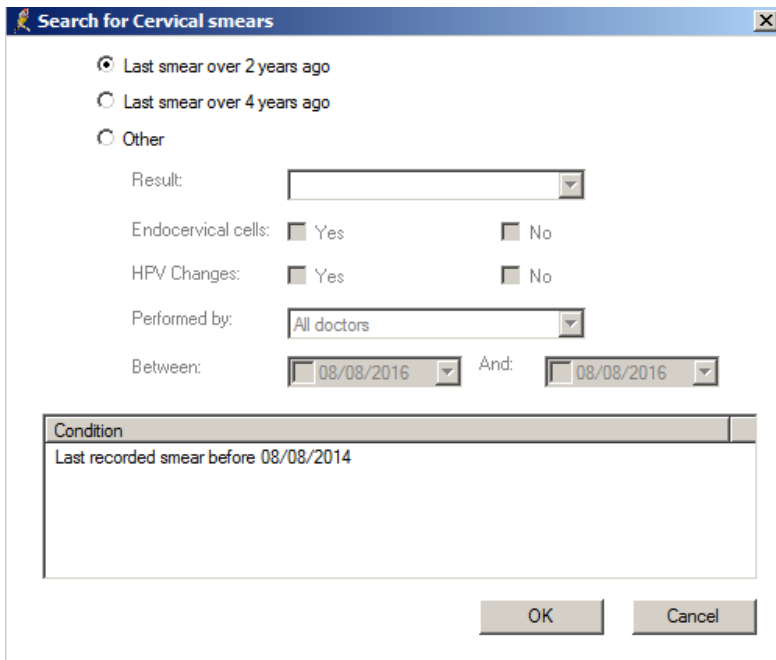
Search for Cervical smears

Last smear over 2 years ago

Last smear over 4 years ago

Other

Result:

Endocervical cells: Yes No

HPV Changes: Yes No

Performed by: All doctors

Between: 08/08/2016 And: 08/08/2016

| Condition |
|---|
| Last recorded smear before 08/08/2014 |

OK Cancel